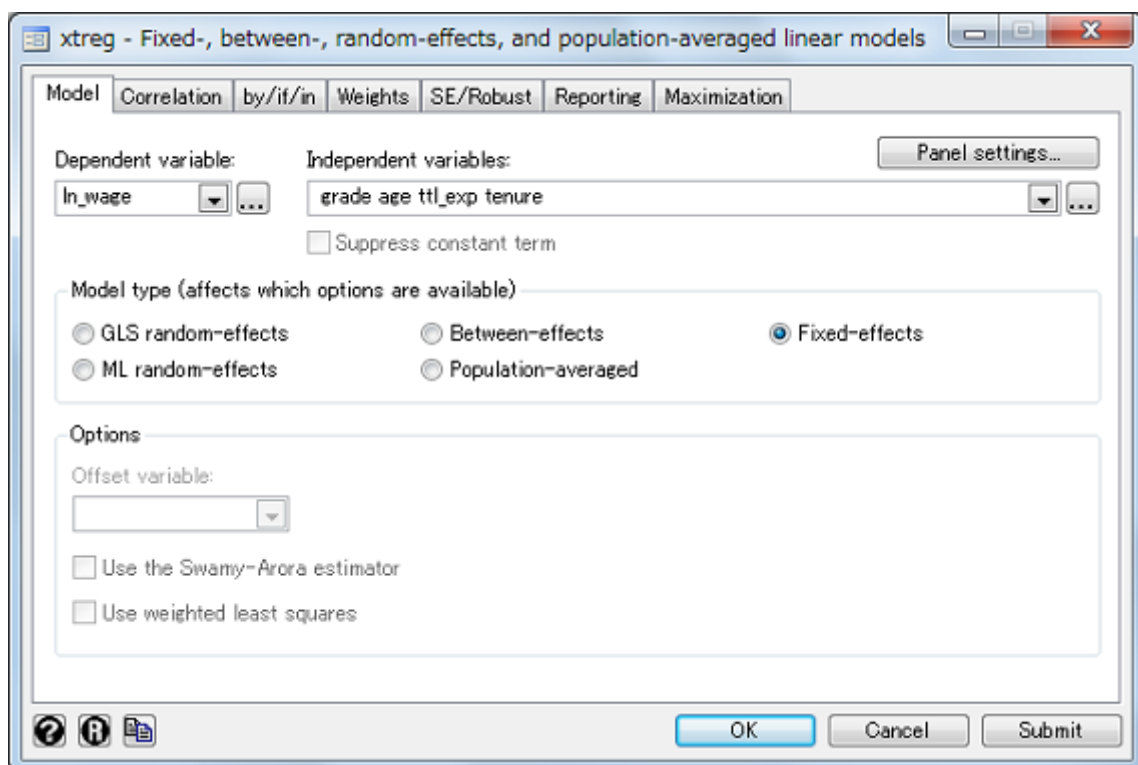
xtreg - Fixed-, between-, random-effects, and population-averaged linear models

Model | Correlation | by/if/in | Weights | SE/Robust | Reporting | Maximization

Dependent variable:
ln_wage ...

Independent variables:
grade age ttl_exp tenure ...

Panel settings...

Suppress constant term

Model type (affects which options are available)
GLS random-effects
ML random-effects
Between-effects
Population-averaged
Fixed-effects

Options
Offset variable:

Use the Swamy-Arora estimator
Use weighted least squares

OK Cancel Submit